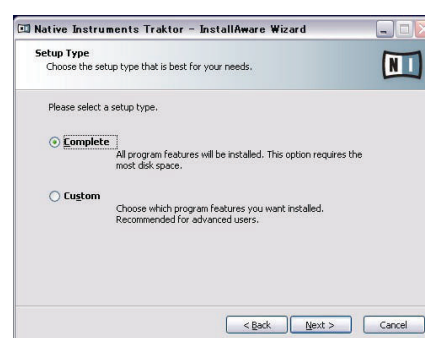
Native Instruments Traktor - InstallAware Wizard

Setup Type
Choose the setup type that is best for your needs.

NI

Please select a setup type.

Complete
All program features will be installed. This option requires the most disk space.

Custom
Choose which program features you want installed. Recommended for advanced users.

< Back
Next >
Cancel